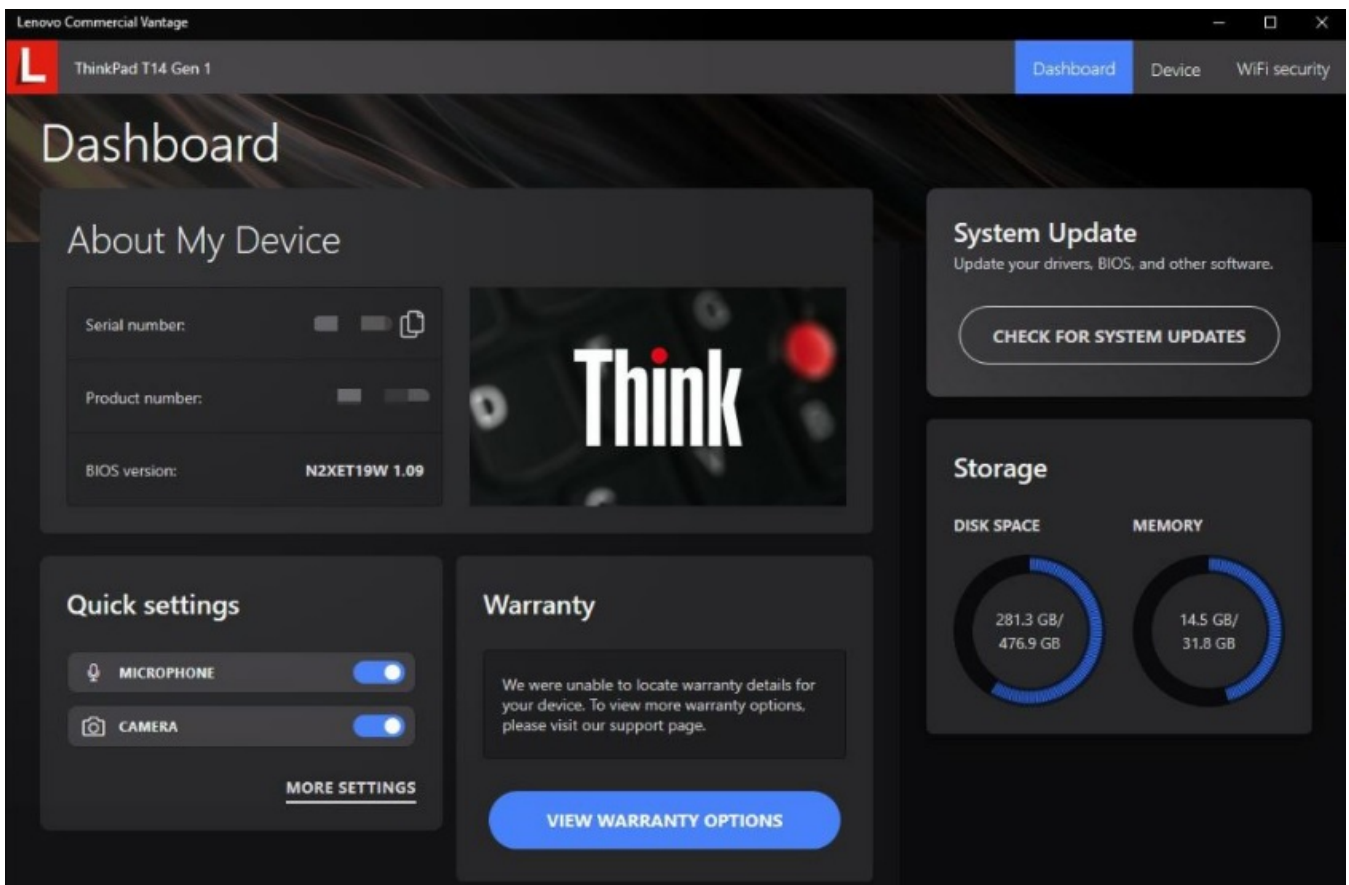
Lenovo Commercial Vantage

L ThinkPad T14 Gen 1

Dashboard Device WiFi security

Dashboard

About My Device

Serial number:

Product number:

BIOS version: N2XET19W 1.09

Think

System Update
Update your drivers, BIOS, and other software.

CHECK FOR SYSTEM UPDATES

Storage

DISK SPACE

281.3 GB/ 476.9 GB

MEMORY

14.5 GB/ 31.8 GB

Quick settings

MICROPHONE

CAMERA

MORE SETTINGS

Warranty

We were unable to locate warranty details for your device. To view more warranty options, please visit our support page.

VIEW WARRANTY OPTIONS